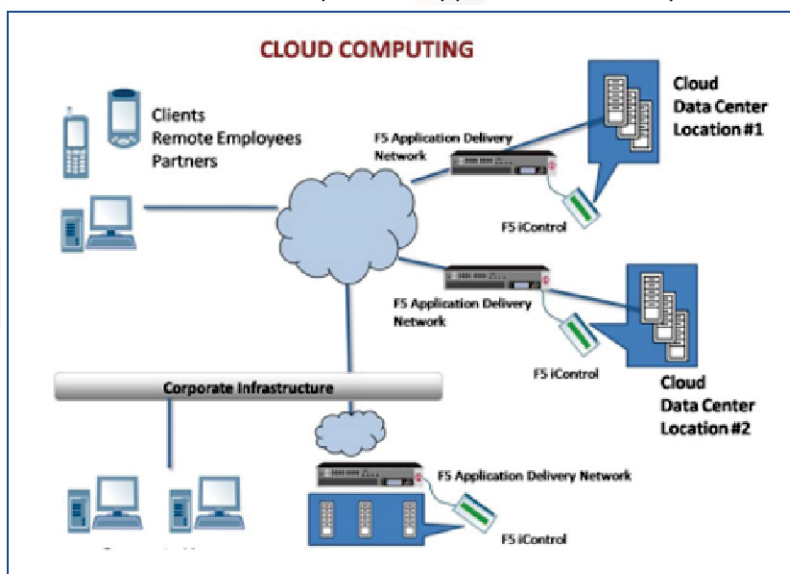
CLOUD COMPUTING

Clients
Remote Employees
Partners

F5 Application Delivery Network

Cloud Data Center Location #1

F5 iControl

F5 Application Delivery Network

F5 iControl

Cloud Data Center Location #2

Corporate Infrastructure

F5 Application Delivery Network

F5 iControl

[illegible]